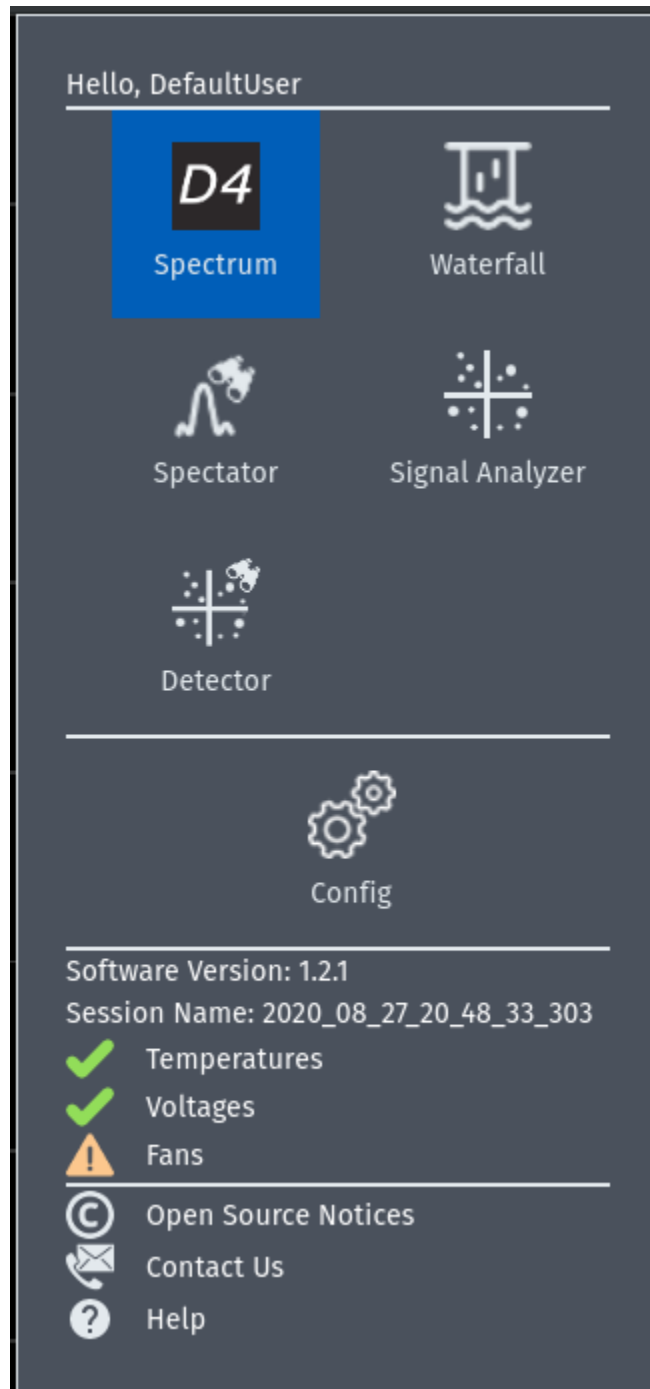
Hello, DefaultUser

D4
Spectrum

Waterfall

Spectator

Signal Analyzer

Detector

Config

Software Version: 1.2.1
Session Name: 2020_08_27_20_48_33_303
Temperatures
Voltages
Fans

Open Source Notices
Contact Us
Help